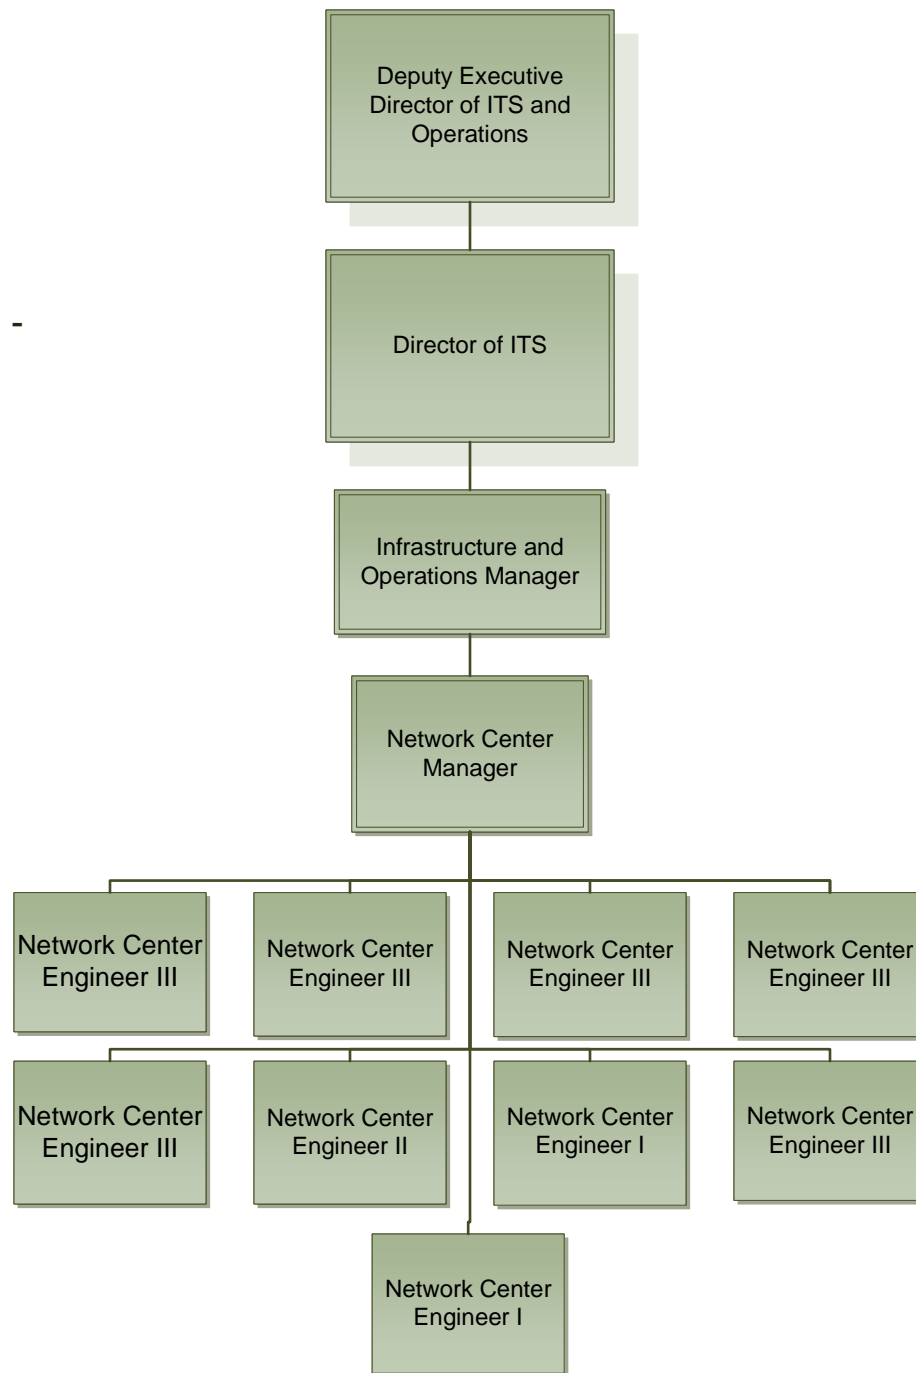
Deputy Executive Director of ITS and Operations

-

Director of ITS

Infrastructure and Operations Manager

Network Center Manager

Network Center Engineer III

Network Center Engineer III

Network Center Engineer III

Network Center Engineer III

Network Center Engineer III

Network Center Engineer II

Network Center Engineer I

Network Center Engineer III

Network Center Engineer I